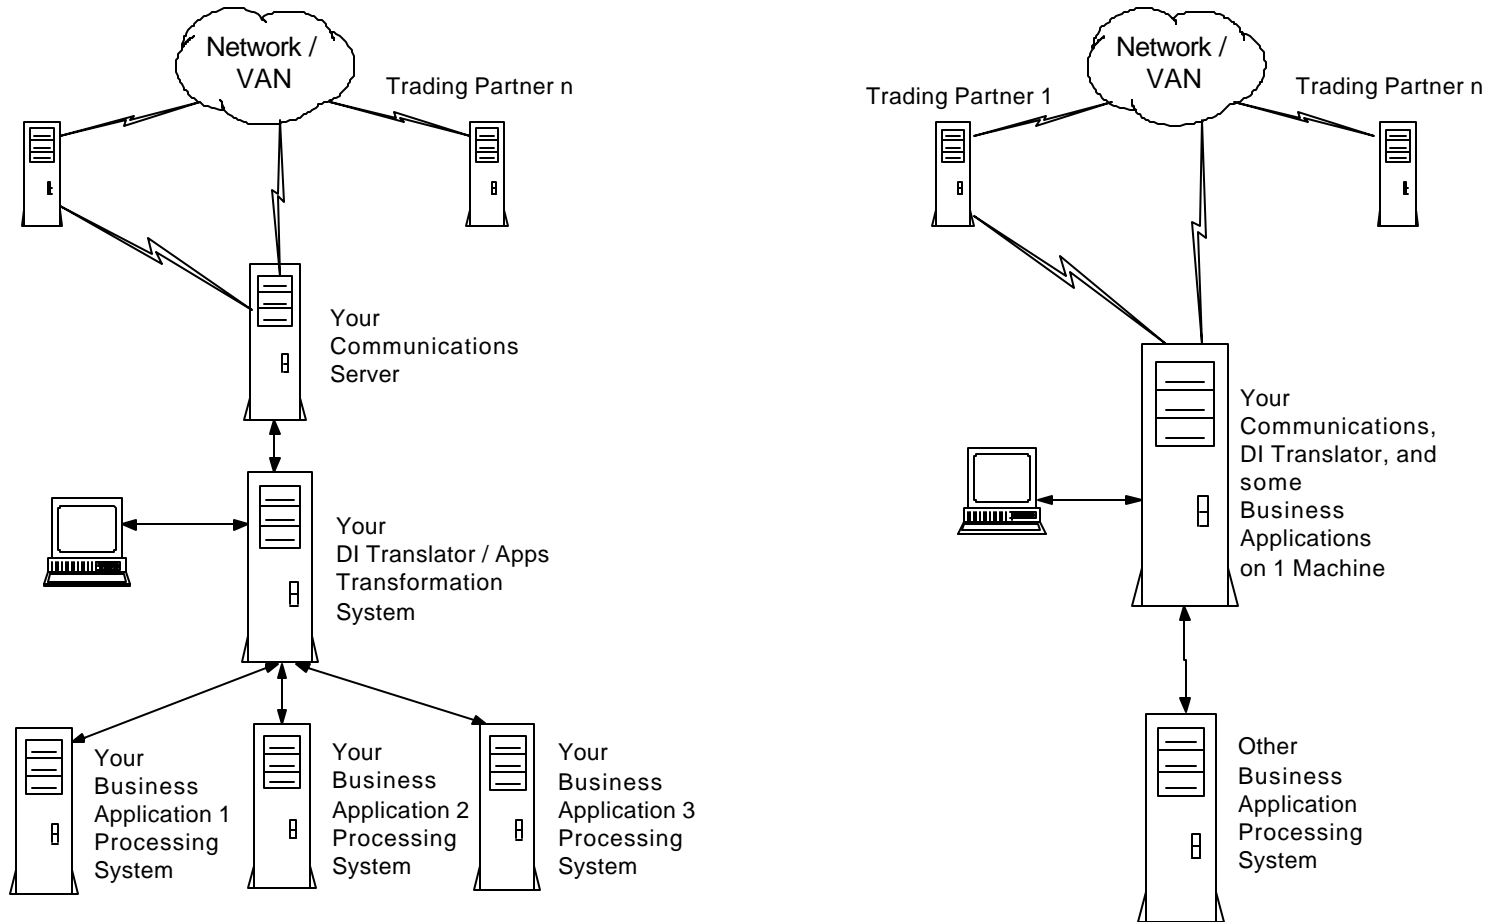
Network / VAN

Trading Partner n

Your Communications Server

Your DI Translator / Apps Transformation System

Your Business Application 1 Processing System

Your Business Application 2 Processing System

Your Business Application 3 Processing System

Network / VAN

Trading Partner 1

Trading Partner n

Your Communications, DI Translator, and some Business Applications on 1 Machine

Other Business Application Processing System